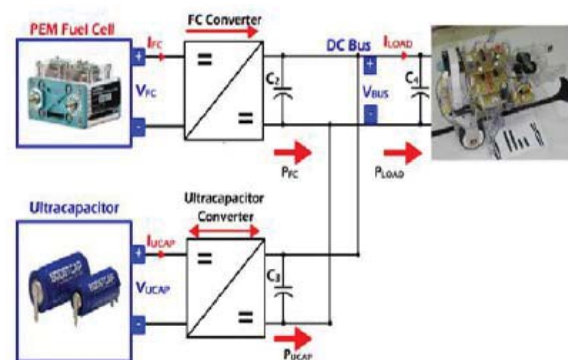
PEM Fuel Cell

FC Converter

$I_{FC}$

$V_{FC}$

+

-

=

=

$C_2$

DC Bus

+

-

$V_{BUS}$

$I_{LOAD}$

$C_4$

$P_{FC}$

$P_{LOAD}$

Ultracapacitor

Ultracapacitor Converter

$I_{UCAP}$

$V_{UCAP}$

+

-

=

=

$C_3$

$P_{UCAP}$